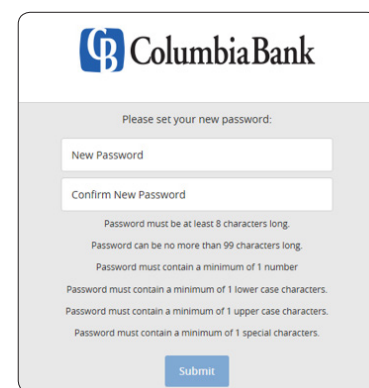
ColumbiaBank

Please set your new password:

New Password

Confirm New Password

Password must be at least 8 characters long.

Password can be no more than 99 characters long.

Password must contain a minimum of 1 number

Password must contain a minimum of 1 lower case characters.

Password must contain a minimum of 1 upper case characters.

Password must contain a minimum of 1 special characters.

Submit